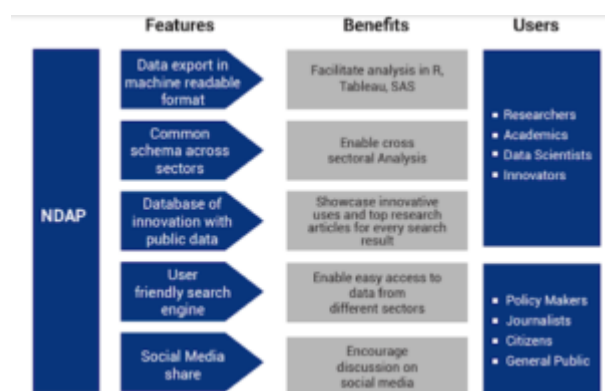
Features

Benefits

Users

NDAP

Data export in machine readable format

Facilitate analysis in R, Tableau, SAS

Common schema across sectors

Enable cross sectoral Analysis

Database of innovation with public data

Showcase innovative uses and top research articles for every search result

User friendly search engine

Enable easy access to data from different sectors

Social Media share

Encourage discussion on social media

- Researchers
- Academics
- Data Scientists
- Innovators

- Policy Makers
- Journalists
- Citizens
- General Public